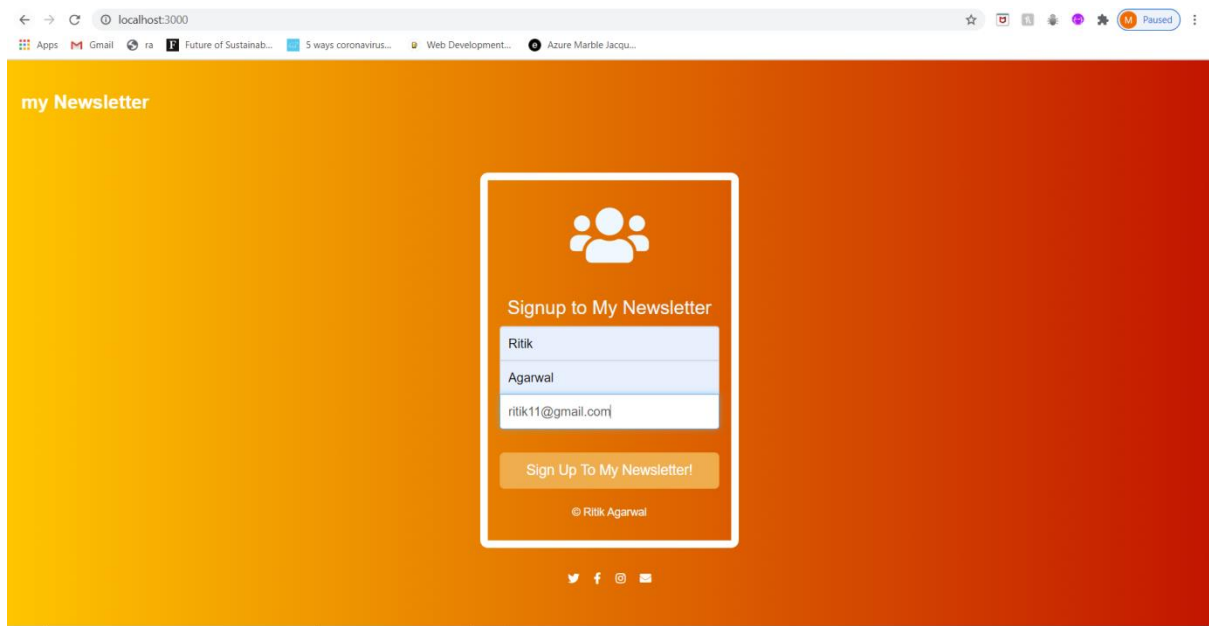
localhost:3000

M Paused

Apps Gmail ra Future of Sustainab... 5 ways coronavirus... Web Development... Azure Marble Jacqu...

my Newsletter

Signup to My Newsletter

Ritik

Agarwal

ritik11@gmail.com

Sign Up To My Newsletter!

© Ritik Agarwal